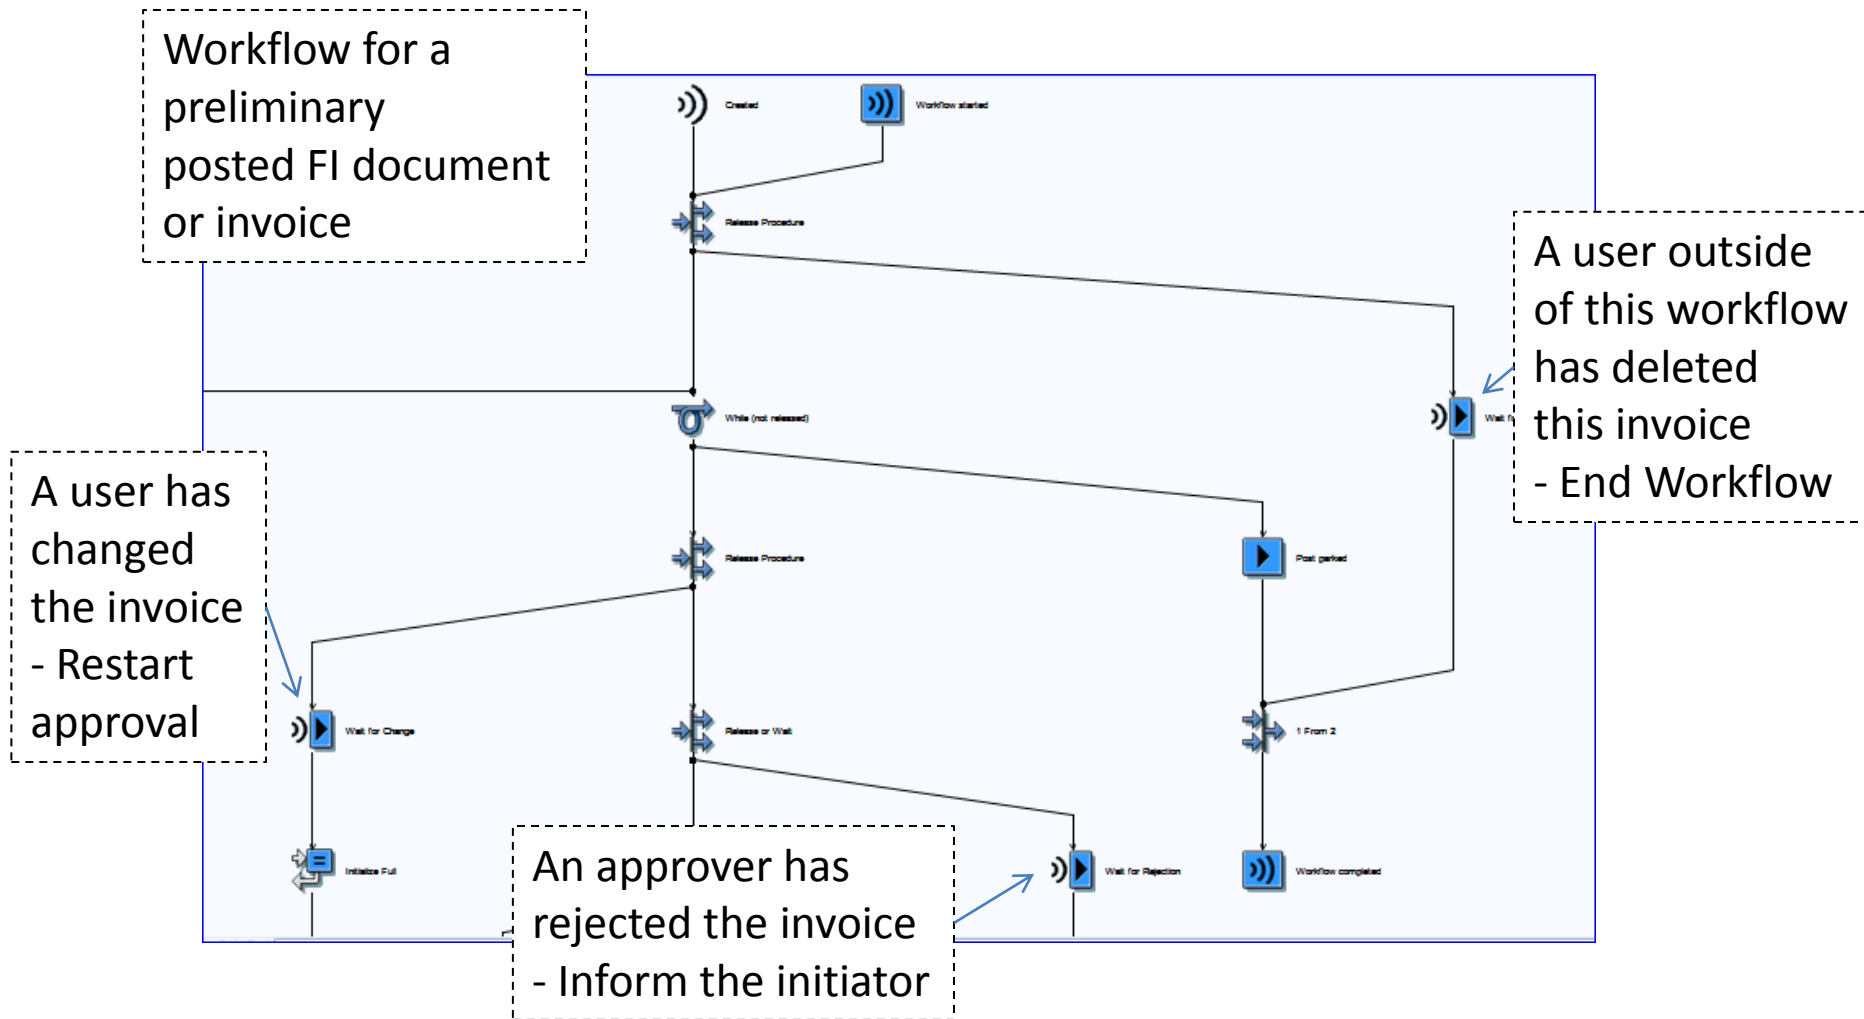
Workflow for a preliminary posted FI document or invoice

Created

Workflow started

Release Procedure

A user outside of this workflow has deleted this invoice
- End Workflow

Wait f

While (not released)

A user has changed the invoice
- Restart approval

Release Procedure

Post parked

Wait for Change

Release or Wait

1 From 2

Initialize Full

An approver has rejected the invoice
- Inform the initiator

Wait for Rejection

Workflow completed